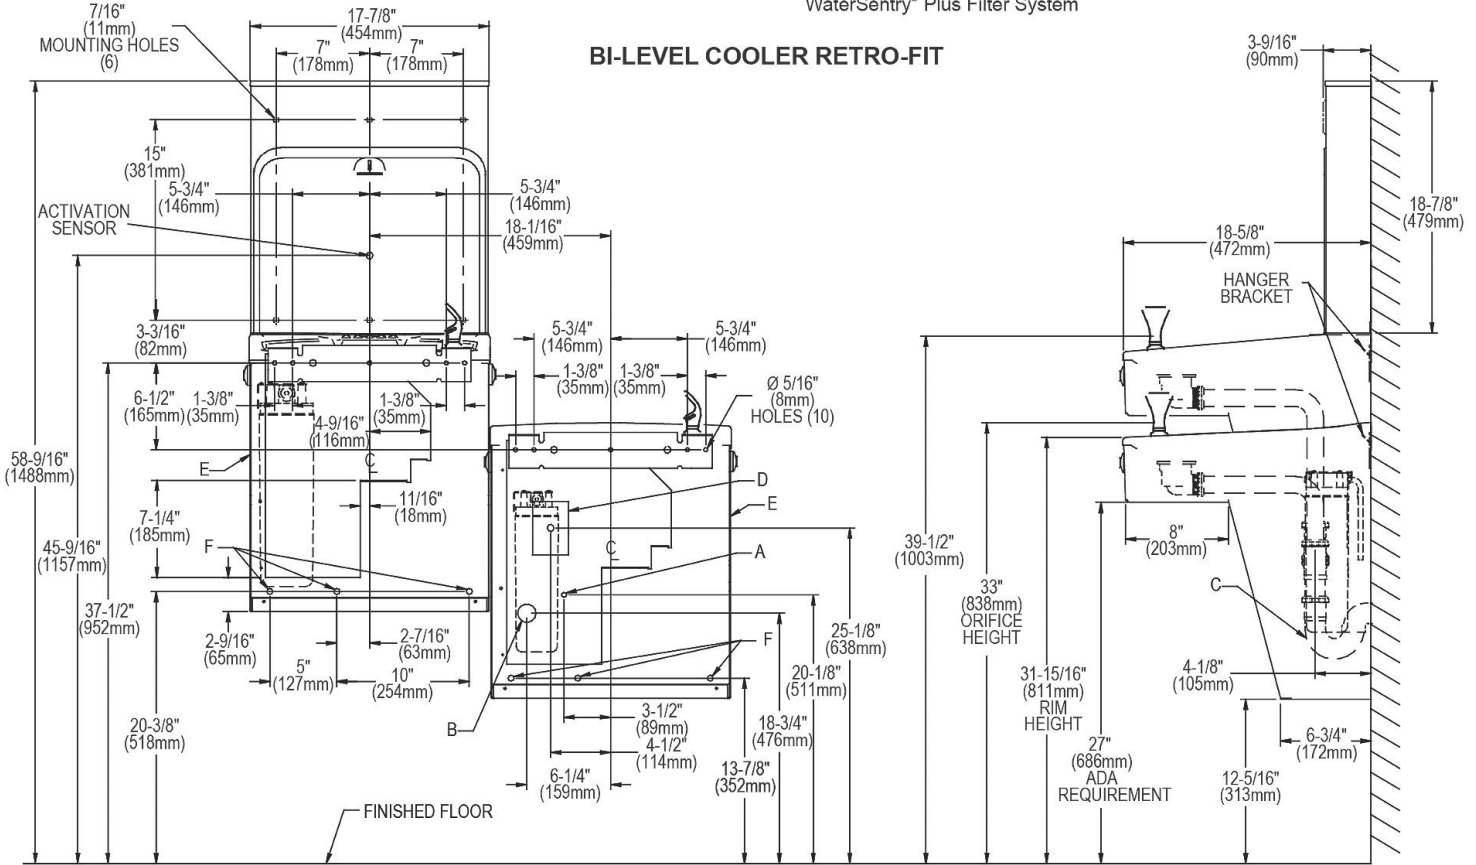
WaterSentry® Plus Filter System

BI-LEVEL COOLER RETRO-FIT

7/16" (11mm) MOUNTING HOLES (6)

17-7/8" (454mm)

7" (178mm)

7" (178mm)

3-9/16" (90mm)

15" (381mm)

5-3/4" (146mm)

5-3/4" (146mm)

ACTIVATION SENSOR

18-1/16" (459mm)

18-7/8" (479mm)

18-5/8" (472mm)

HANGER BRACKET

3-3/16" (82mm)

5-3/4" (146mm)

5-3/4" (146mm)

6-1/2" (165mm)

1-3/8" (35mm)

1-3/8" (35mm)

1-3/8" (35mm)

1-3/8" (35mm)

Ø 5/16" (8mm) HOLES (10)

4-9/16" (116mm)

58-9/16" (1488mm)

E

C

D

E

11/16" (18mm)

7-1/4" (185mm)

C

A

45-9/16" (1157mm)

F

39-1/2" (1003mm)

8" (203mm)

C

37-1/2" (952mm)

33" (838mm) ORIFICE HEIGHT

25-1/8" (638mm)

2-9/16" (65mm)

2-7/16" (63mm)

F

5" (127mm)

10" (254mm)

20-1/8" (511mm)

4-1/8" (105mm)

31-15/16" (811mm) RIM HEIGHT

B

3-1/2" (89mm)

18-3/4" (476mm)

20-3/8" (518mm)

4-1/2" (114mm)

27" (686mm) ADA REQUIREMENT

6-3/4" (172mm)

6-1/4" (159mm)

13-7/8" (352mm)

12-5/16" (313mm)

FINISHED FLOOR